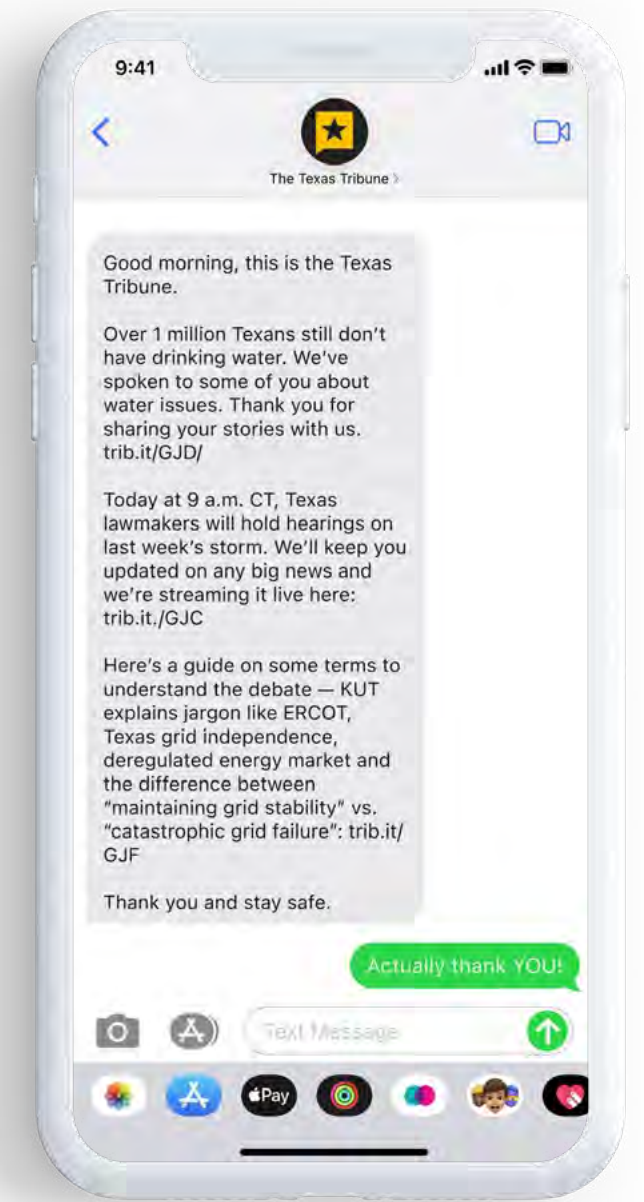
9:41

The Texas Tribune >

Good morning, this is the Texas Tribune.

Over 1 million Texans still don't have drinking water. We've spoken to some of you about water issues. Thank you for sharing your stories with us. trib.it/GJD/

Today at 9 a.m. CT, Texas lawmakers will hold hearings on last week's storm. We'll keep you updated on any big news and we're streaming it live here: trib.it./GJC

Here's a guide on some terms to understand the debate — KUT explains jargon like ERCOT, Texas grid independence, deregulated energy market and the difference between "maintaining grid stability" vs. "catastrophic grid failure": trib.it/GJF

Thank you and stay safe.

Actually thank YOU!

Text Message

Pay